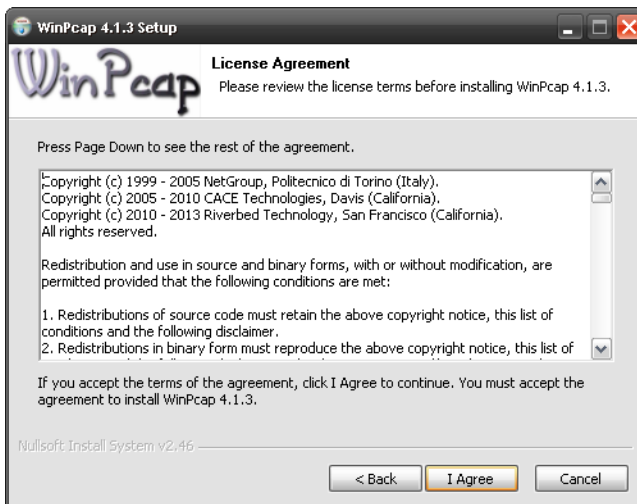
WinPcap 4.1.3 Setup

WinPcap

License Agreement
Please review the license terms before installing WinPcap 4.1.3.

Press Page Down to see the rest of the agreement.

Copyright (c) 1999 - 2005 NetGroup, Politecnico di Torino (Italy).
Copyright (c) 2005 - 2010 CACE Technologies, Davis (California).
Copyright (c) 2010 - 2013 Riverbed Technology, San Francisco (California).
All rights reserved.

Redistribution and use in source and binary forms, with or without modification, are permitted provided that the following conditions are met:

1. Redistributions of source code must retain the above copyright notice, this list of conditions and the following disclaimer.
2. Redistributions in binary form must reproduce the above copyright notice, this list of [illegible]

If you accept the terms of the agreement, click I Agree to continue. You must accept the agreement to install WinPcap 4.1.3.

Nullsoft Install System v2.46

< Back
I Agree
Cancel